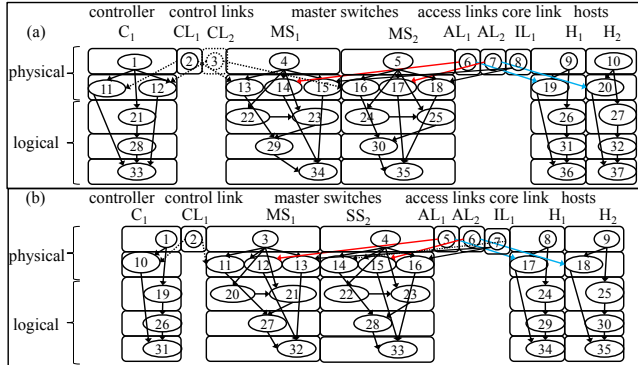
(a)
controller control links master switches access links core link hosts
$C_1$ $CL_1$ $CL_2$ $MS_1$ $MS_2$ $AL_1$ $AL_2$ $IL_1$ $H_1$ $H_2$
physical
logical
1 2 3 4 5 6 7 8 9 10
11 12 13 14 15 16 17 18 19 20
21 22 23 24 25 26 27
28 29 30 31 32
33 34 35 36 37

(b)
controller control link master switches access links core link hosts
$C_1$ $CL_1$ $MS_1$ $SS_2$ $AL_1$ $AL_2$ $IL_1$ $H_1$ $H_2$
physical
logical
1 2 3 4 5 6 7 8 9
10 11 12 13 14 15 16 17 18
19 20 21 22 23 24 25
26 27 28 29 30
31 32 33 34 35